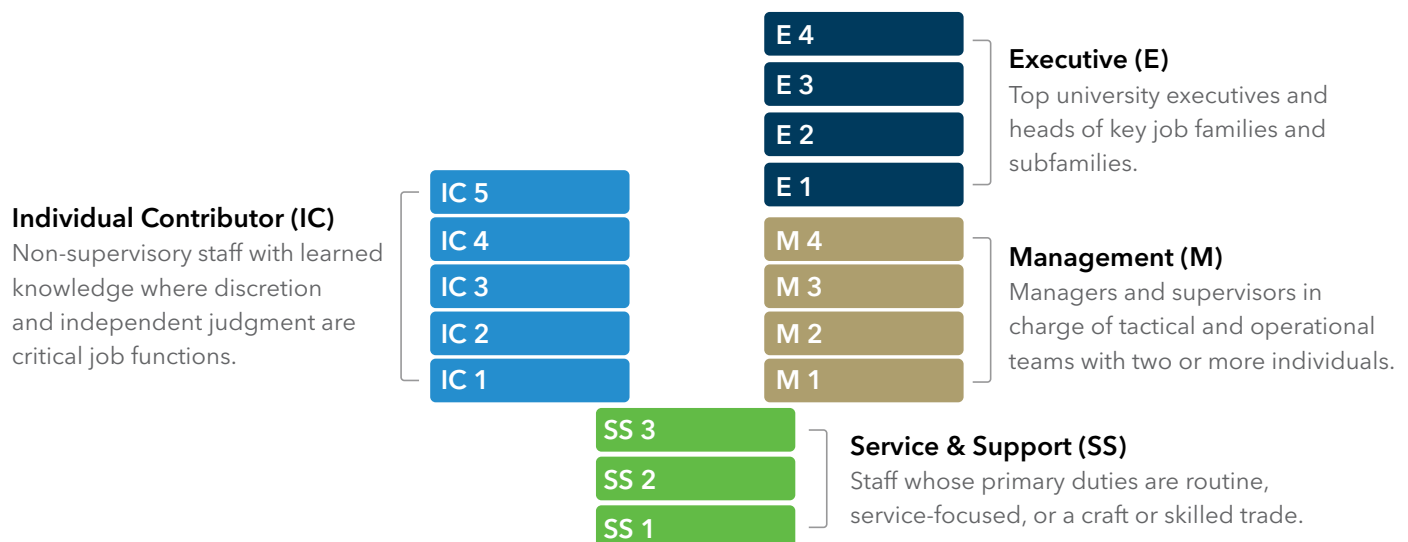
E 4
E 3
E 2
E 1

Executive (E)
Top university executives and heads of key job families and subfamilies.

IC 5
IC 4
IC 3
IC 2
IC 1

Individual Contributor (IC)
Non-supervisory staff with learned knowledge where discretion and independent judgment are critical job functions.

M 4
M 3
M 2
M 1

Management (M)
Managers and supervisors in charge of tactical and operational teams with two or more individuals.

SS 3
SS 2
SS 1

Service & Support (SS)
Staff whose primary duties are routine, service-focused, or a craft or skilled trade.